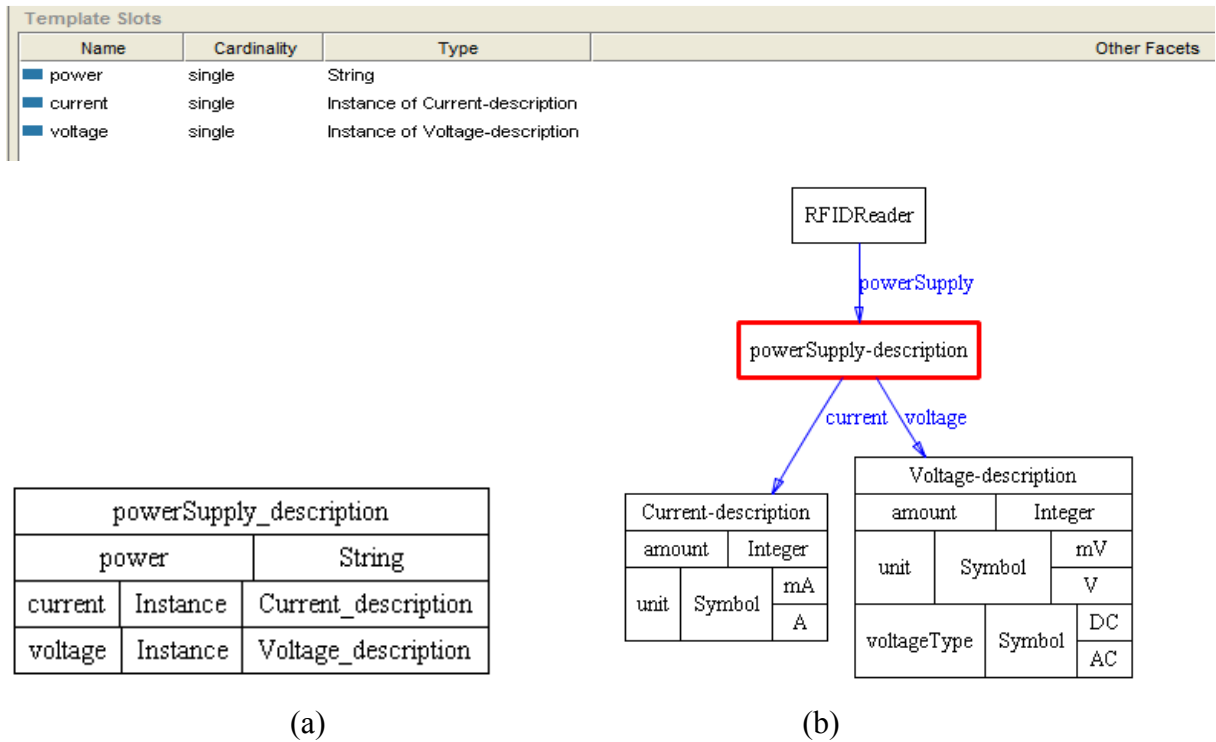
Template Slots

| Name | Cardinality | Type | Other Facets |
|---|---|---|---|
| power | single | String | |
| current | single | Instance of Current-description | |
| voltage | single | Instance of Voltage-description | |

RFIDReader

powerSupply

powerSupply-description

current

voltage

| powerSupply_description | | |
|---|---|---|
| power | | String |
| current | Instance | Current_description |
| voltage | Instance | Voltage_description |

| Current-description | | |
|---|---|---|
| amount | Integer | |
| unit | Symbol | mA |
| | | A |

| Voltage-description | | |
|---|---|---|
| amount | Integer | |
| unit | Symbol | mV |
| | | V |
| voltageType | Symbol | DC |
| | | AC |

(a)

(b)